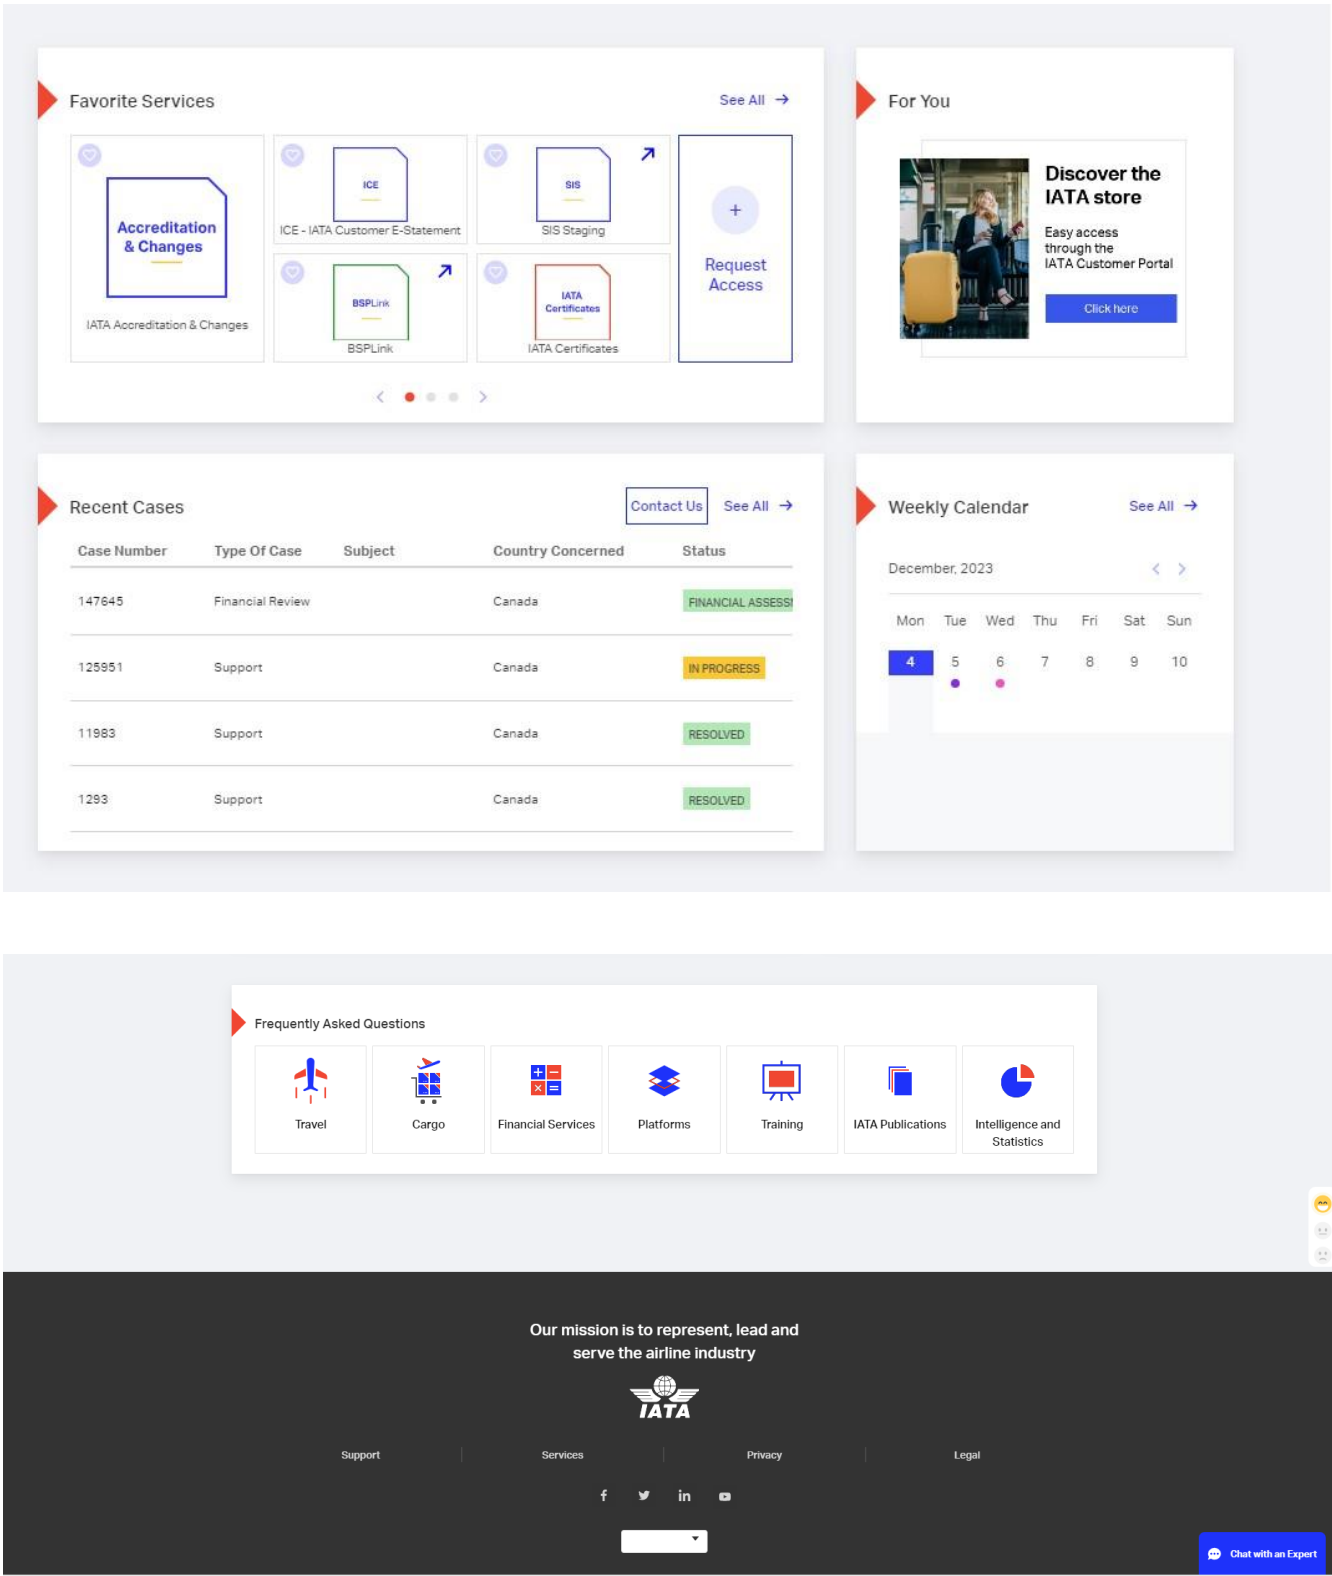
Favorite Services

See All →

Accreditation & Changes

IATA Accreditation & Changes

ICE

ICE - IATA Customer E-Statement

SIS

SIS Staging

BSPLink

BSPLink

IATA Certificates

IATA Certificates

+

Request Access

For You

Discover the IATA store

Easy access through the IATA Customer Portal

Click here

Recent Cases

Contact Us

See All →

| Case Number | Type Of Case | Subject | Country Concerned | Status |
|---|---|---|---|---|
| 147645 | Financial Review | | Canada | FINANCIAL ASSESS |
| 125951 | Support | | Canada | IN PROGRESS |
| 11983 | Support | | Canada | RESOLVED |
| 1293 | Support | | Canada | RESOLVED |

Weekly Calendar

See All →

December, 2023

| Mon | Tue | Wed | Thu | Fri | Sat | Sun |
|---|---|---|---|---|---|---|
| 4 | 5 | 6 | 7 | 8 | 9 | 10 |

Frequently Asked Questions

Travel

Cargo

Financial Services

Platforms

Training

IATA Publications

Intelligence and Statistics

Our mission is to represent, lead and serve the airline industry

IATA

Support

Services

Privacy

Legal

Chat with an Expert